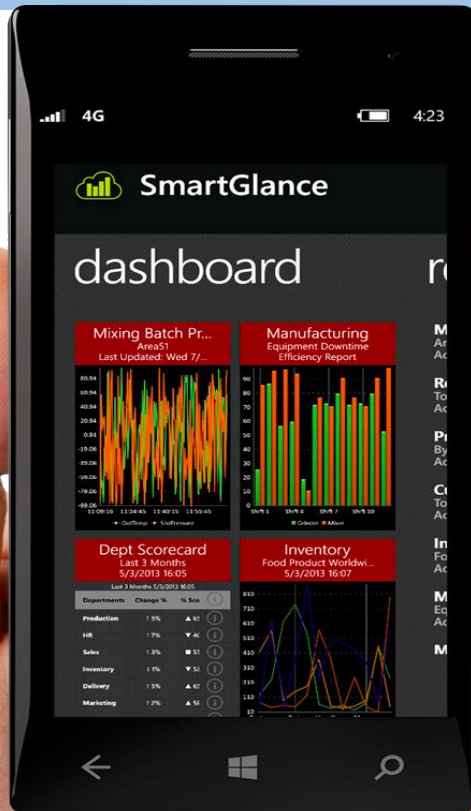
4G 4:23

SmartGlance

dashboard

re

Mixing Batch Pr...
Area51
Last Updated: Wed 7/...

20.54
10.94
0.94
-19.06
-39.06
-79.06
-99.06

11:09:16 11:25:15 11:40:15 11:55:45

OutTemp SiloPressure

Manufacturing
Equipment Downtime
Efficiency Report

90
80
70
60
50
40
30
20
10
0

Shift 1 Shift 4 Shift 7 Shift 10

Grinder Mixer

Dept Scorecard
Last 3 Months
5/3/2013 16:05

Last 3 Months 5/3/2013 16:05

| Departments | Change % | % Sco |
|---|---|---|
| Production | ↑ 5% | ▲ 85 |
| HR | ↑ 7% | ▼ 4( |
| Sales | ↑ 3% | ■ 5 |
| Inventory | ↑ 1% | ▼ 5 |
| Delivery | ↑ 5% | ▲ 65 |
| Marketing | ↑ 2% | ▲ 5 |

Inventory
Food Product Worldwi...
5/3/2013 16:07

810
710
610
510
410
310
210
110
10

M
Ar
Ac

Re
To
Ac

Pr
By
Ac

Co
To
Ac

In
To
Ac

M
To
Ac

M